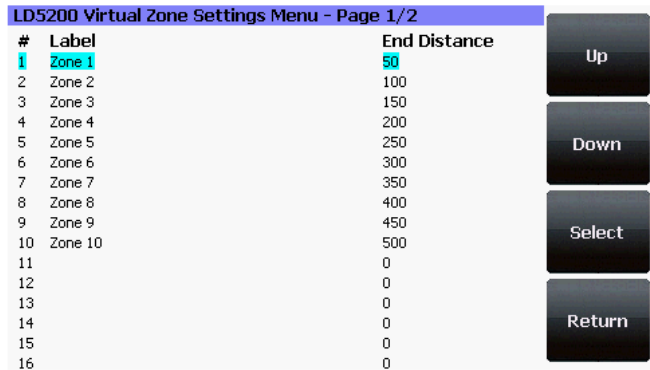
LD5200 Virtual Zone Settings Menu - Page 1/2

| # | Label | End Distance |
|---|---|---|
| 1 | Zone 1 | 50 |
| 2 | Zone 2 | 100 |
| 3 | Zone 3 | 150 |
| 4 | Zone 4 | 200 |
| 5 | Zone 5 | 250 |
| 6 | Zone 6 | 300 |
| 7 | Zone 7 | 350 |
| 8 | Zone 8 | 400 |
| 9 | Zone 9 | 450 |
| 10 | Zone 10 | 500 |
| 11 | | 0 |
| 12 | | 0 |
| 13 | | 0 |
| 14 | | 0 |
| 15 | | 0 |
| 16 | | 0 |

Up

Down

Select

Return